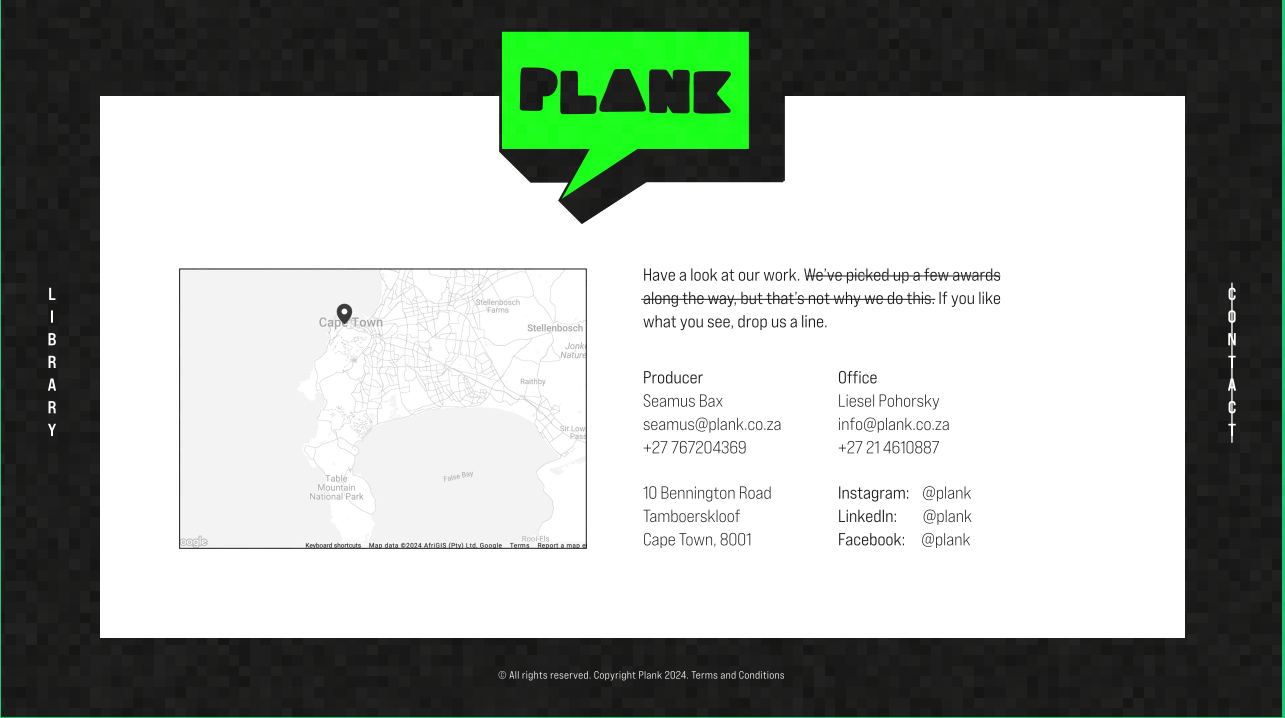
PLANK

LIBRARY

CONTACT

Cape Town
Stellenbosch Farms
Stellenbosch
Jonkershoek Nature
Raithby
Sir Lowry's Pass
Table Mountain National Park
False Bay
Rooi-Els
oogle
Keyboard shortcuts Map data ©2024 AfriGIS (Pty) Ltd, Google Terms Report a map e

Have a look at our work. ~~We've picked up a few awards along the way, but that's not why we do this.~~ If you like what you see, drop us a line.

Producer
Seamus Bax
seamus@plank.co.za
+27 767204369

Office
Liesel Pohorsky
info@plank.co.za
+27 21 4610887

10 Bennington Road
Tamboerskloof
Cape Town, 8001

Instagram: @plank
LinkedIn: @plank
Facebook: @plank

© All rights reserved. Copyright Plank 2024. Terms and Conditions